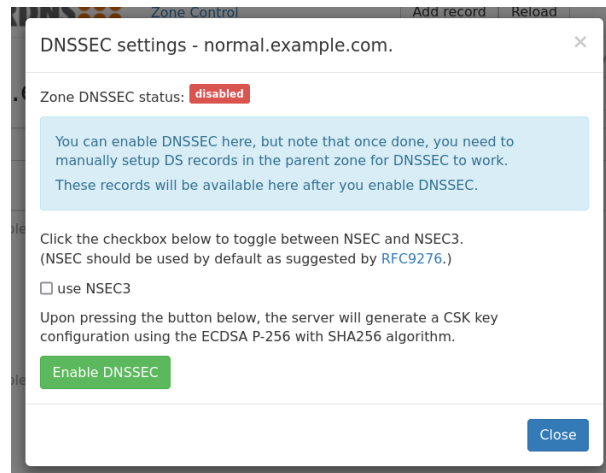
Zone Control
Add record
Reload

DNSSEC settings - normal.example.com.

×

Zone DNSSEC status: disabled

You can enable DNSSEC here, but note that once done, you need to manually setup DS records in the parent zone for DNSSEC to work.

These records will be available here after you enable DNSSEC.

Click the checkbox below to toggle between NSEC and NSEC3. (NSEC should be used by default as suggested by RFC9276.)

☐ use NSEC3

Upon pressing the button below, the server will generate a CSK key configuration using the ECDSA P-256 with SHA256 algorithm.

Enable DNSSEC

Close